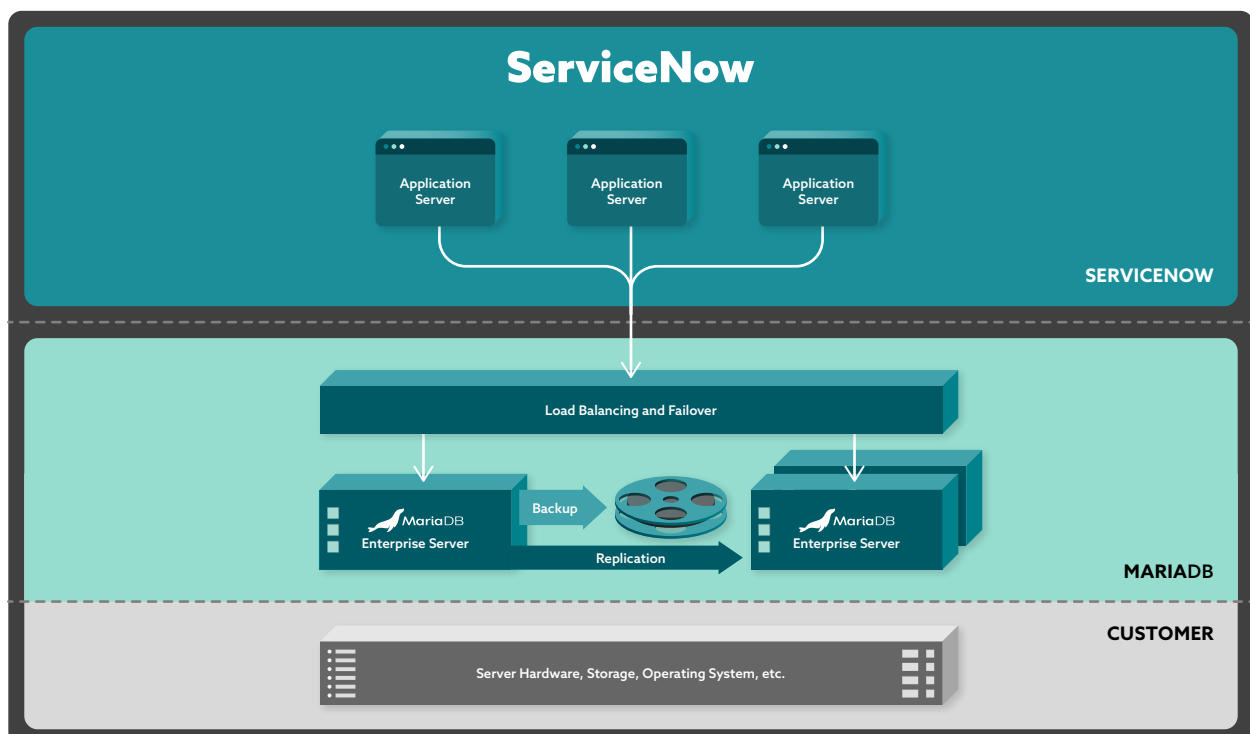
ServiceNow

Application Server

Application Server

Application Server

SERVICENOW

Load Balancing and Failover

MariaDB
Enterprise Server

Backup

Replication

MariaDB
Enterprise Server

MARIADB

CUSTOMER

Server Hardware, Storage, Operating System, etc.